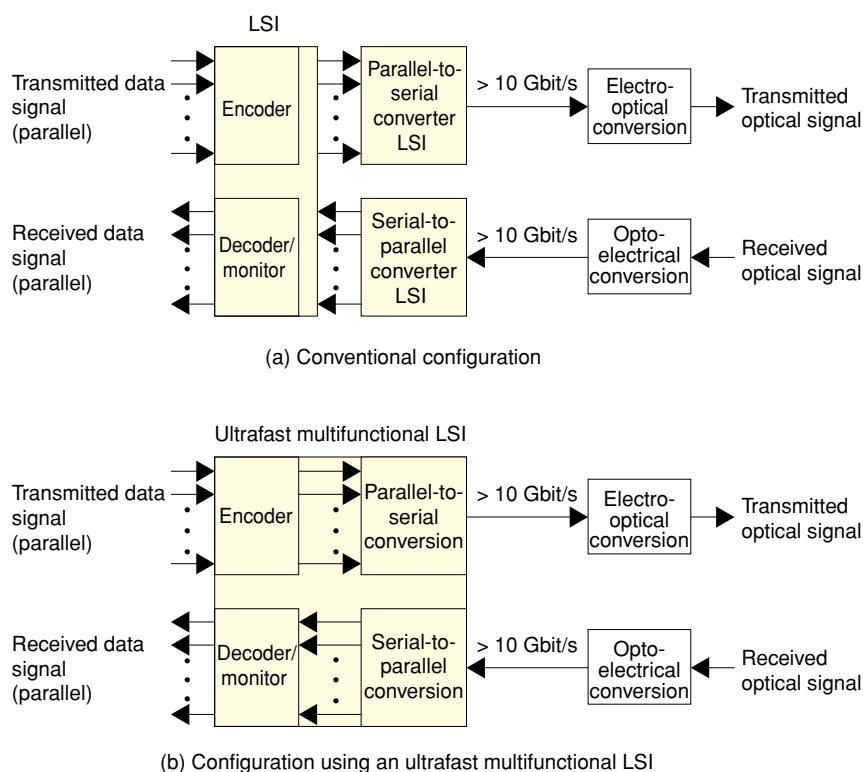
LSI

Transmitted data signal (parallel)

Encoder

Parallel-to-serial converter LSI

> 10 Gbit/s

Electro-optical conversion

Transmitted optical signal

Received data signal (parallel)

Decoder/ monitor

Serial-to-parallel converter LSI

> 10 Gbit/s

Opto-electrical conversion

Received optical signal

(a) Conventional configuration

Ultrafast multifunctional LSI

Transmitted data signal (parallel)

Encoder

Parallel-to-serial conversion

> 10 Gbit/s

Electro-optical conversion

Transmitted optical signal

Received data signal (parallel)

Decoder/ monitor

Serial-to-parallel conversion

> 10 Gbit/s

Opto-electrical conversion

Received optical signal

(b) Configuration using an ultrafast multifunctional LSI